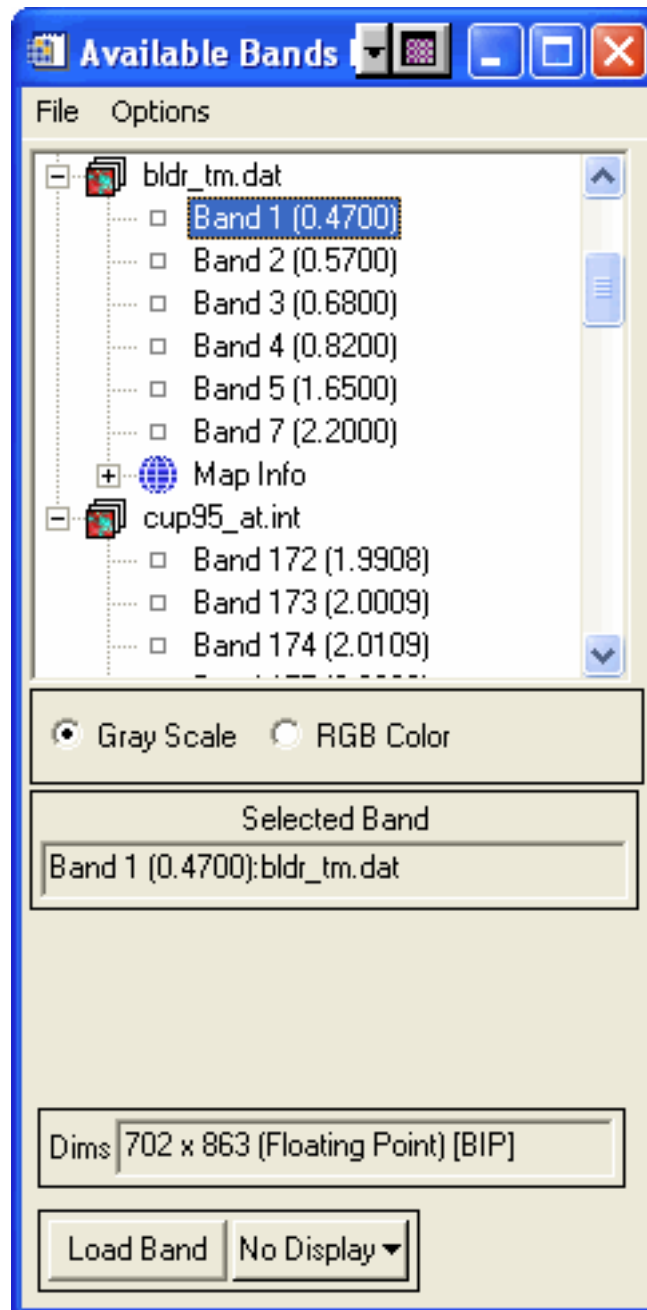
Available Bands

File Options

bldr_tm.dat
Band 1 (0.4700)
Band 2 (0.5700)
Band 3 (0.6800)
Band 4 (0.8200)
Band 5 (1.6500)
Band 7 (2.2000)
Map Info
cup95_at.int
Band 172 (1.9908)
Band 173 (2.0009)
Band 174 (2.0109)
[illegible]

Gray Scale RGB Color

Selected Band
Band 1 (0.4700):bldr_tm.dat

Dims 702 x 863 (Floating Point) [BIP]

Load Band No Display